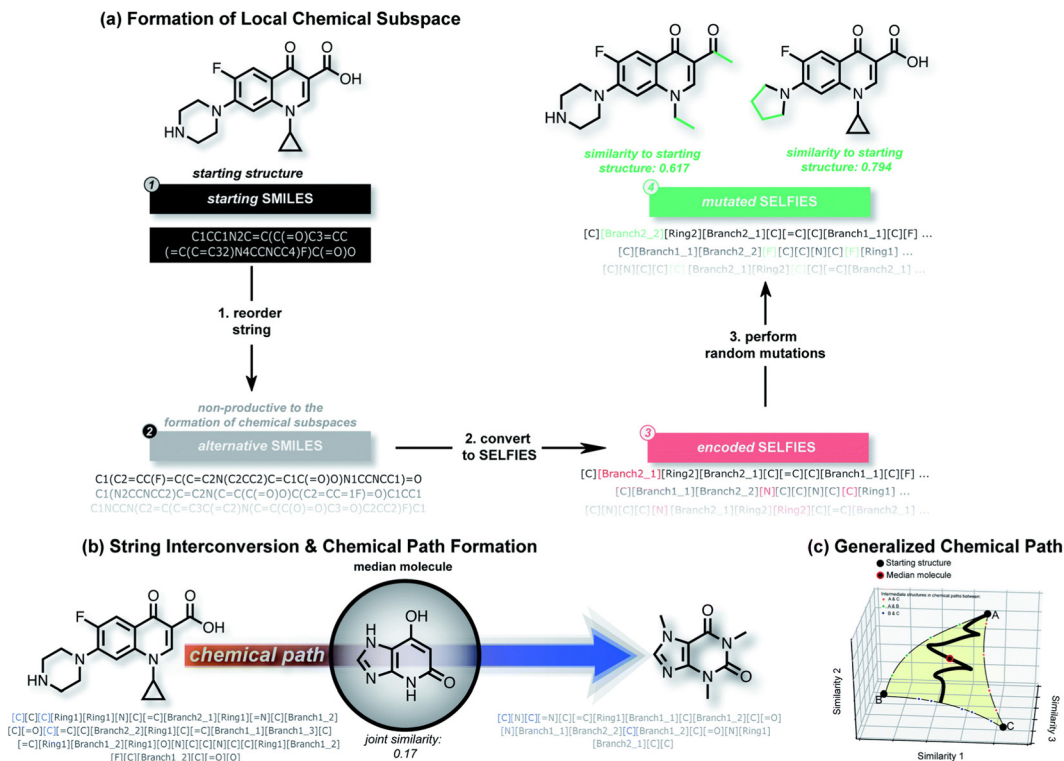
(a) Formation of Local Chemical Subspace

F
O
OH
HN
N
N
O

starting structure

1
starting SMILES

C1CC1N2C=C(C(=O)C3=CC(=C(C=C32)N4CCNCC4)F)C(=O)O

1. reorder string

non-productive to the formation of chemical subspaces

2
alternative SMILES

C1(C2=CC(F)=C(C=C2N(C2CC2)C=C1C(=O)O)N1CCNCC1)=O
C1(N2CCNCC2)C=C2N(C=C(C(=O)O)C(C2=CC=1F)=O)C1CC1
C1NCCN(C2=C(C=C3C(=C2)N(C=C(C(O)=O)C3=O)C2CC2)F)C1

2. convert to SELFIES

3
encoded SELFIES

[C][Branch2_1][Ring2][Branch2_1][C][=C][C][Branch1_1][C][F] ...
[C][Branch1_1][Branch2_2][N][C][C][N][C][C][Ring1] ...
[C][N][C][C][N][Branch2_1][Ring2][Ring2][C][=C][Branch2_1] ...

3. perform random mutations

4
mutated SELFIES

[C][Branch2_2][Ring2][Branch2_1][C][=C][C][Branch1_1][C][F] ...
[C][Branch1_1][Branch2_2][F][C][C][N][C][F][Ring1] ...
[C][N][C][C][C][Branch2_1][Ring2][C][C][=C][Branch2_1] ...

similarity to starting structure: 0.617

similarity to starting structure: 0.794

F
O
O
HN
N
N

F
O
OH
N
N
O

(b) String Interconversion & Chemical Path Formation

median molecule

chemical path

joint similarity: 0.17

F
O
OH
HN
N
N
O
OH
H
N
N
N
H
O
N
N
O
N
N
O

[C][C][C][Ring1][Ring1][N][C][=C][Branch2_1][Ring1][=N][C][Branch1_2][C][=O][C][=C][C][Branch2_2][Ring1][C][=C][Branch1_1][Branch1_3][C][=C][Ring1][Branch1_2][Ring1][O][N][C][C][N][C][C][Ring1][Branch1_2][F][C][Branch1_2][C][=O][O]

[C][N][C][=N][C][=C][Ring1][Branch1_1][C][Branch1_2][C][=O][N][Branch1_1][Branch2_2][C][Branch1_2][C][=O][N][Ring1][Branch2_1][C][C]

(c) Generalized Chemical Path

Starting structure
Median molecule

Intermediate structures in chemical paths between:
A & C
A & B
B & C

A
B
C
Similarity 2
Similarity 1
Similarity 3